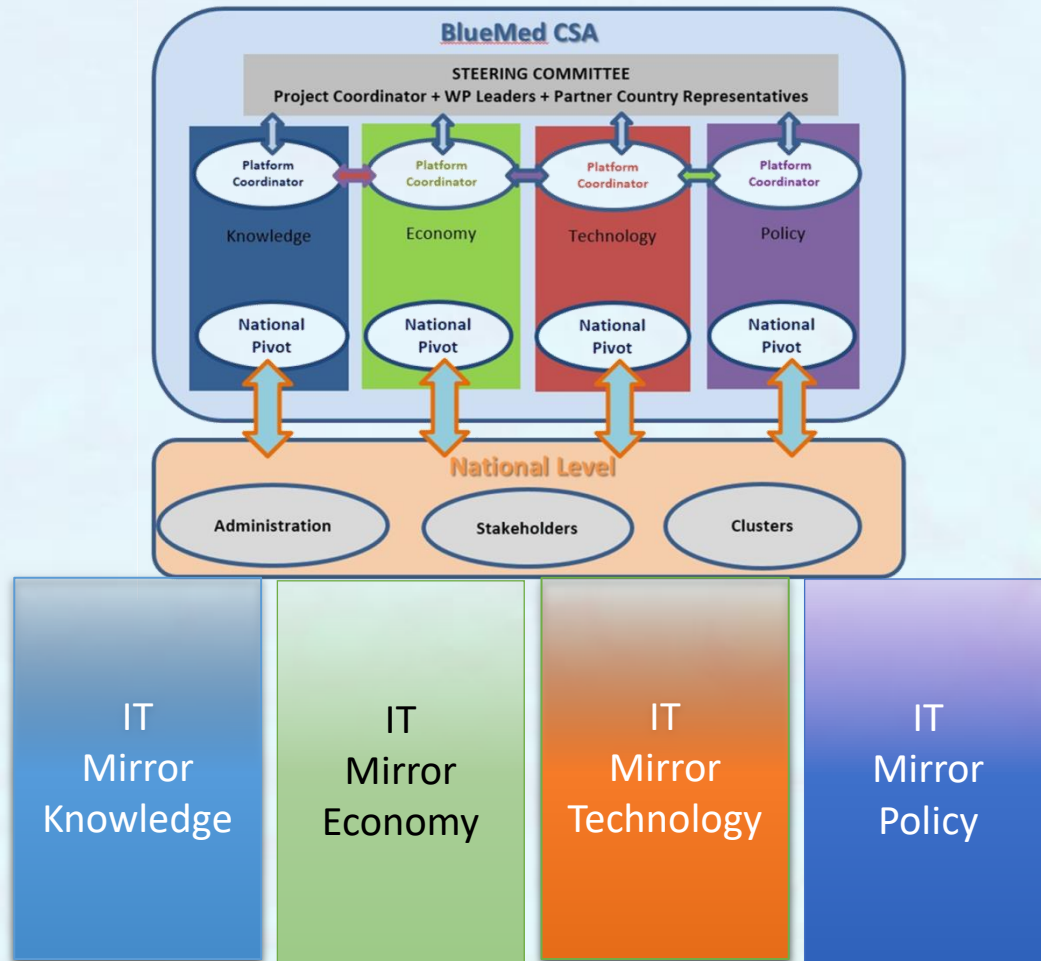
BlueMed CSA

STEERING COMMITTEE
Project Coordinator + WP Leaders + Partner Country Representatives

Platform Coordinator

Knowledge

National Pivot

Platform Coordinator

Economy

National Pivot

Platform Coordinator

Technology

National Pivot

Platform Coordinator

Policy

National Pivot

National Level

Administration

Stakeholders

Clusters

IT
Mirror
Knowledge

IT
Mirror
Economy

IT
Mirror
Technology

IT
Mirror
Policy